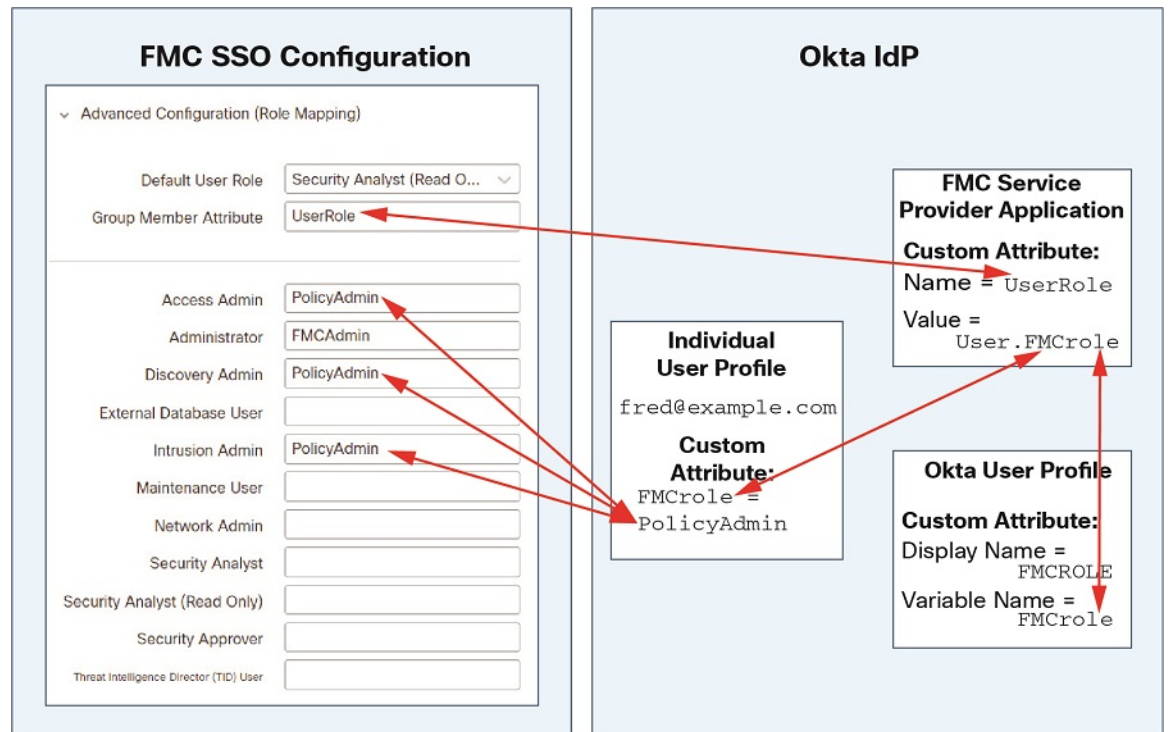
FMC SSO Configuration

Advanced Configuration (Role Mapping)

Default User Role Security Analyst (Read O...
Group Member Attribute UserRole

Access Admin PolicyAdmin
Administrator FMCAdmin
Discovery Admin PolicyAdmin
External Database User
Intrusion Admin PolicyAdmin
Maintenance User
Network Admin
Security Analyst
Security Analyst (Read Only)
Security Approver
Threat Intelligence Director (TID) User

Okta IdP

FMC Service Provider Application
Custom Attribute:
Name = UserRole
Value = User.FMCrole

Individual User Profile
fred@example.com
Custom Attribute:
FMCrole = PolicyAdmin

Okta User Profile
Custom Attribute:
Display Name = FMCROLE
Variable Name = FMCrole